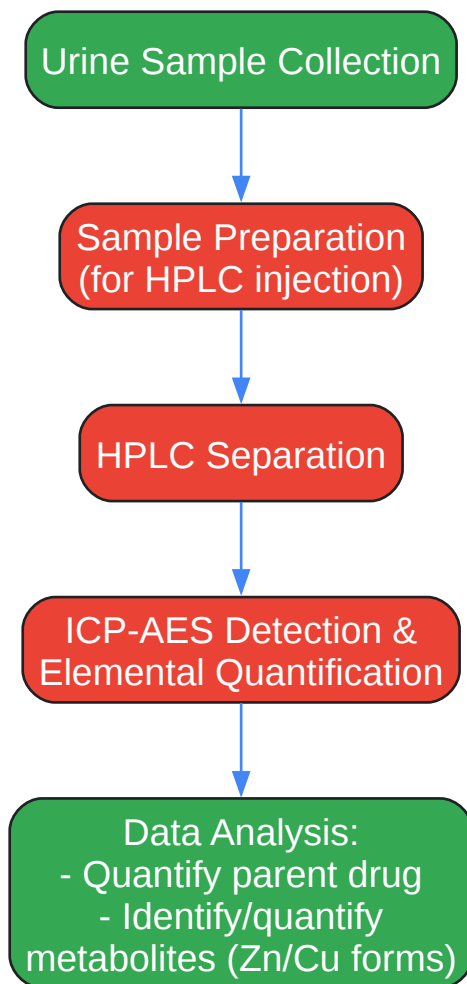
Urine Sample Collection

Sample Preparation
(for HPLC injection)

HPLC Separation

ICP-AES Detection &
Elemental Quantification

Data Analysis:
- Quantify parent drug
- Identify/quantify
metabolites (Zn/Cu forms)